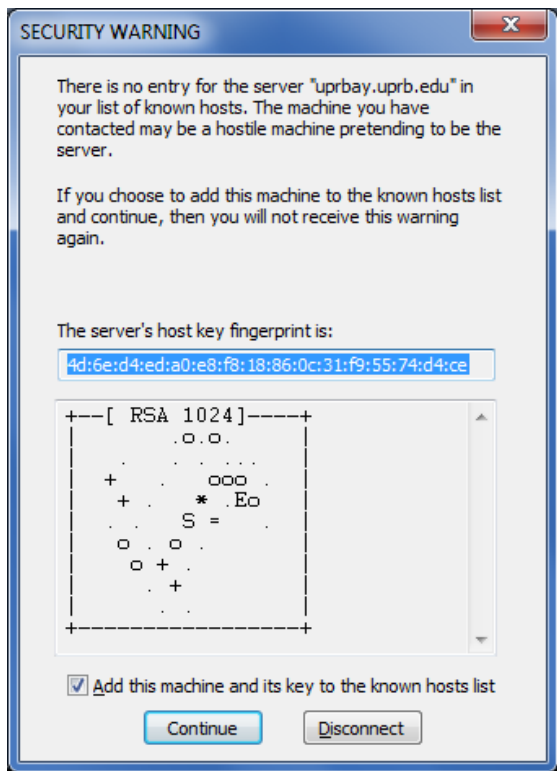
SECURITY WARNING

There is no entry for the server "uprbay.uprb.edu" in your list of known hosts. The machine you have contacted may be a hostile machine pretending to be the server.

If you choose to add this machine to the known hosts list and continue, then you will not receive this warning again.

The server's host key fingerprint is:

4d:6e:d4:ed:a0:e8:f8:18:86:0c:31:f9:55:74:d4:ce

```
+--[ RSA 1024]----+
|        .o.o.    |
|   .    .  . ... |
|  +    .   ooo . |
|   + .    * .Eo  |
|  . .    S =    .|
|   o . o .       |
|    o + .        |
|     . +         |
|      . .        |
+-----------------+
```

Add this machine and its key to the known hosts list

Continue

Disconnect